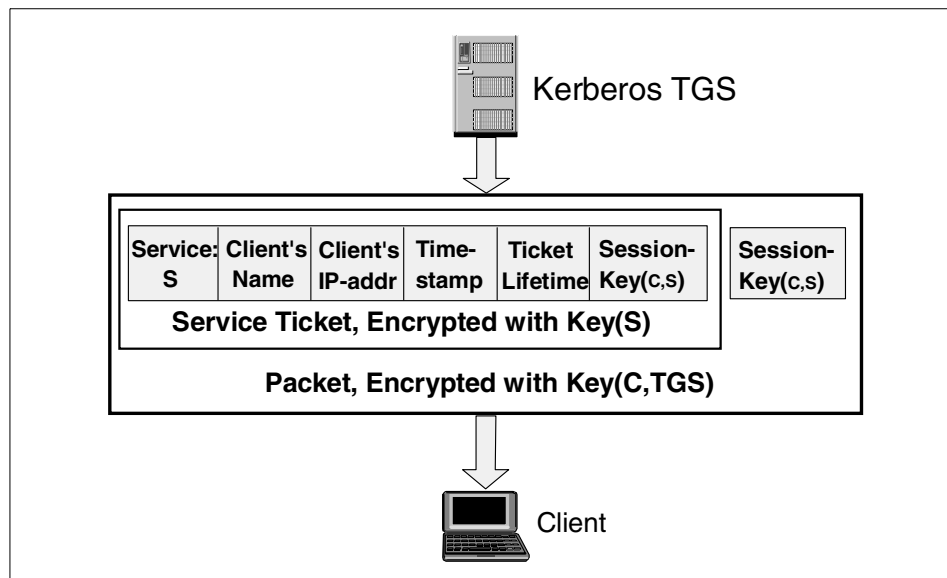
Kerberos TGS

| Service: S | Client's Name | Client's IP-addr | Time-stamp | Ticket Lifetime | Session-Key(c,s) |
|---|---|---|---|---|---|

Service Ticket, Encrypted with Key(S)

Session-Key(c,s)

Packet, Encrypted with Key(C,TGS)

Client